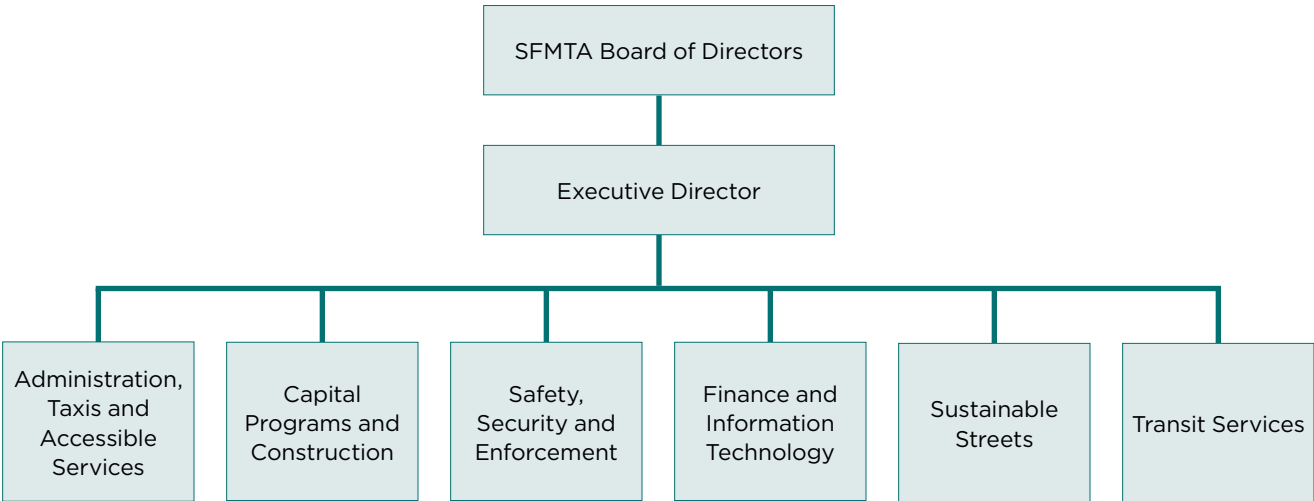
SFMTA Board of Directors

Executive Director

Administration, Taxis and Accessible Services

Capital Programs and Construction

Safety, Security and Enforcement

Finance and Information Technology

Sustainable Streets

Transit Services